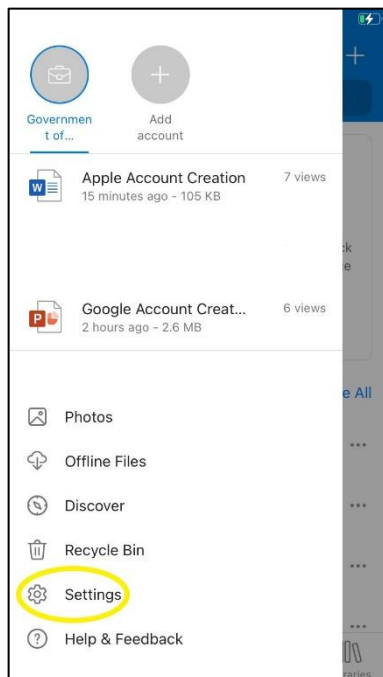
Governmen t of...

Add account

Apple Account Creation
15 minutes ago - 105 KB
7 views

:k
e

Google Account Creat...
2 hours ago - 2.6 MB
6 views

e All

Photos

Offline Files

Discover

Recycle Bin

Settings

Help & Feedback

raries